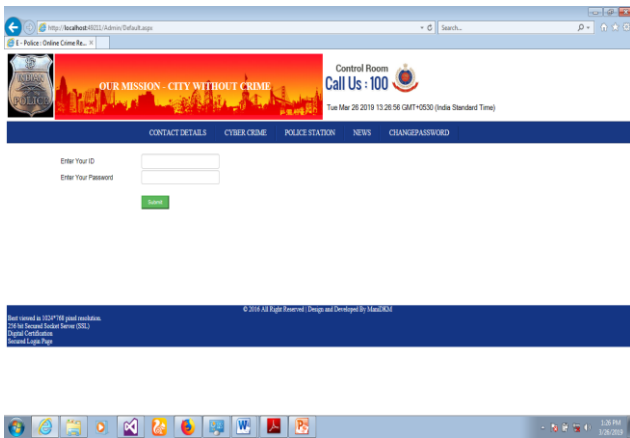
http://localhost:49221/Admin/Default.aspx
Search...
E - Police : Online Crime Re... ×

INDIAN POLICE

OUR MISSION - CITY WITHOUT CRIME

Control Room
Call Us : 100

Tue Mar 26 2019 13:26:56 GMT+0530 (India Standard Time)

CONTACT DETAILS CYBER CRIME POLICE STATION NEWS CHANGEPASSWORD

Enter Your ID
Enter Your Password
Submit

© 2016 All Right Reserved | Design and Developed By ManiDKM

Best viewed in 1024*768 pixel resolution.
256 bit Secured Socket Server (SSL)
Digital Certification
Secured Login Page

1:26 PM
3/26/2019